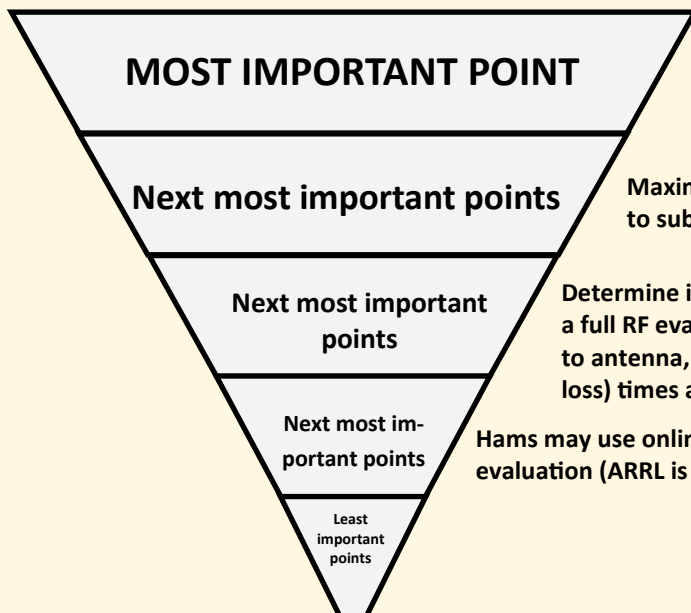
MOST IMPORTANT POINT

Next most important points

Next most important points

Next most important points

Least important points

Maxim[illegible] to sub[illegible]

Determine i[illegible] a full RF eva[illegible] to antenna, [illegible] loss) times a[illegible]

Hams may use onli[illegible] evaluation (ARRL is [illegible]